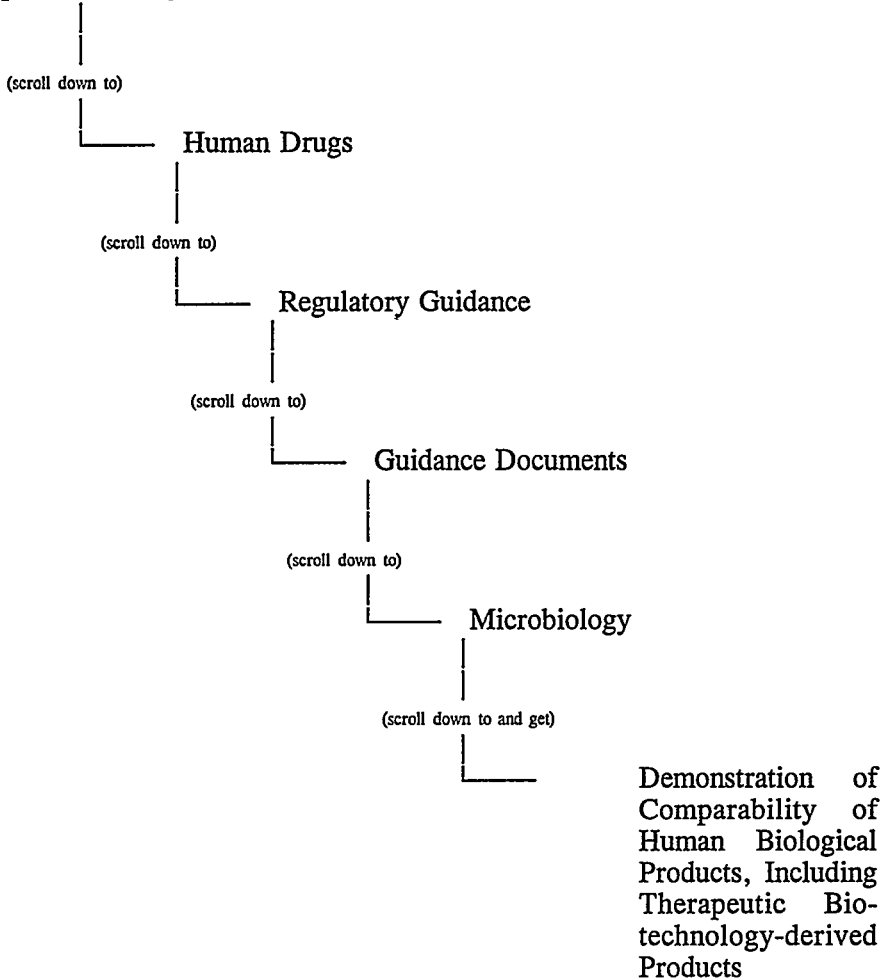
(scroll down to)

Human Drugs

(scroll down to)

Regulatory Guidance

(scroll down to)

Guidance Documents

(scroll down to)

Microbiology

(scroll down to and get)

Demonstration of Comparability of Human Biological Products, Including Therapeutic Biotechnology-derived Products